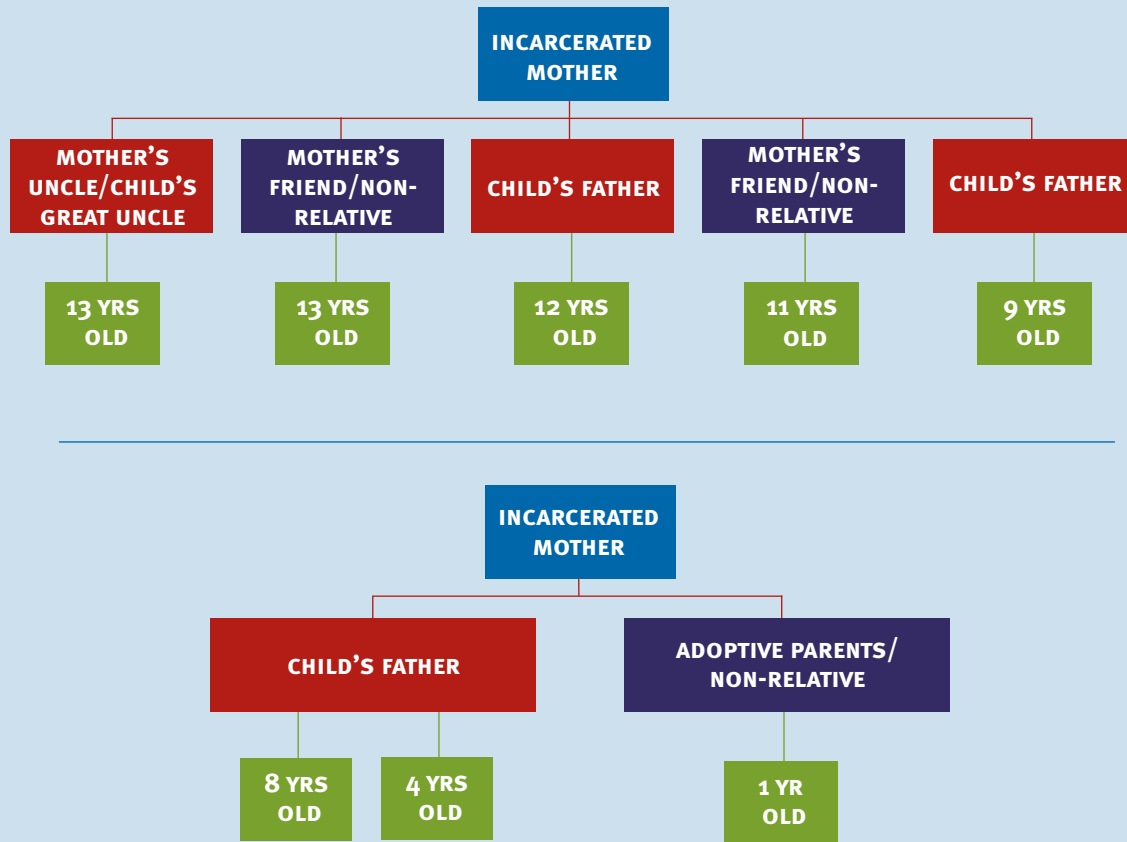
INCARCERATED MOTHER

MOTHER'S UNCLE/CHILD'S GREAT UNCLE

MOTHER'S FRIEND/NON-RELATIVE

CHILD'S FATHER

MOTHER'S FRIEND/NON-RELATIVE

CHILD'S FATHER

13 YRS OLD

13 YRS OLD

12 YRS OLD

11 YRS OLD

9 YRS OLD

INCARCERATED MOTHER

CHILD'S FATHER

ADOPTIVE PARENTS/ NON-RELATIVE

8 YRS OLD

4 YRS OLD

1 YR OLD